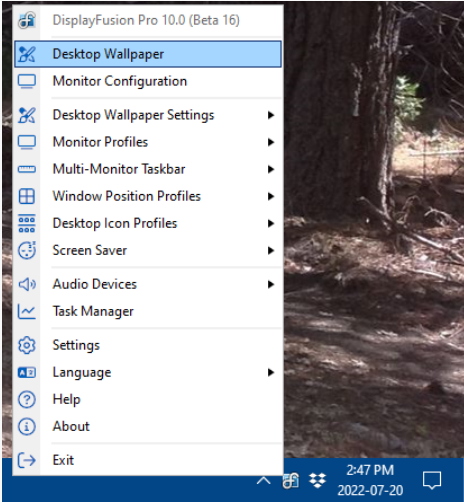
DisplayFusion Pro 10.0 (Beta 16)
Desktop Wallpaper
Monitor Configuration
Desktop Wallpaper Settings
Monitor Profiles
Multi-Monitor Taskbar
Window Position Profiles
Desktop Icon Profiles
Screen Saver
Audio Devices
Task Manager
Settings
Language
Help
About
Exit
2:47 PM
2022-07-20